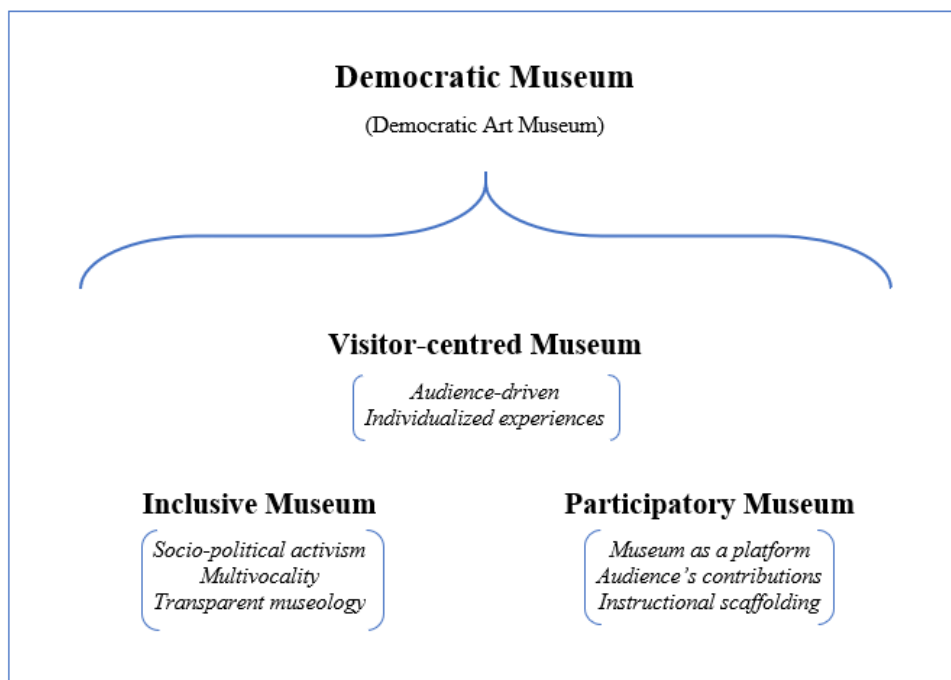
Democratic Museum

(Democratic Art Museum)

Visitor-centred Museum

Audience-driven
Individualized experiences

Inclusive Museum

Socio-political activism
Multivocality
Transparent museology

Participatory Museum

Museum as a platform
Audience's contributions
Instructional scaffolding